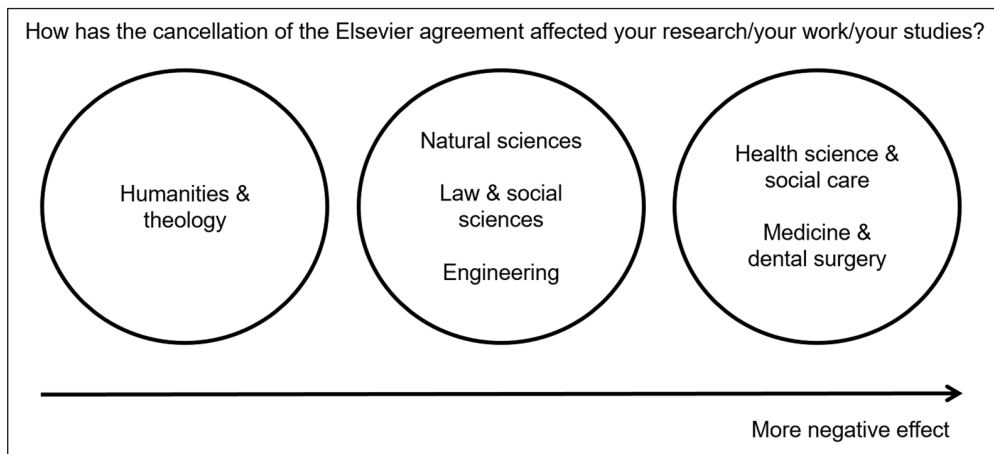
How has the cancellation of the Elsevier agreement affected your research/your work/your studies?

Humanities & theology

Natural sciences

Law & social sciences

Engineering

Health science & social care

Medicine & dental surgery

More negative effect